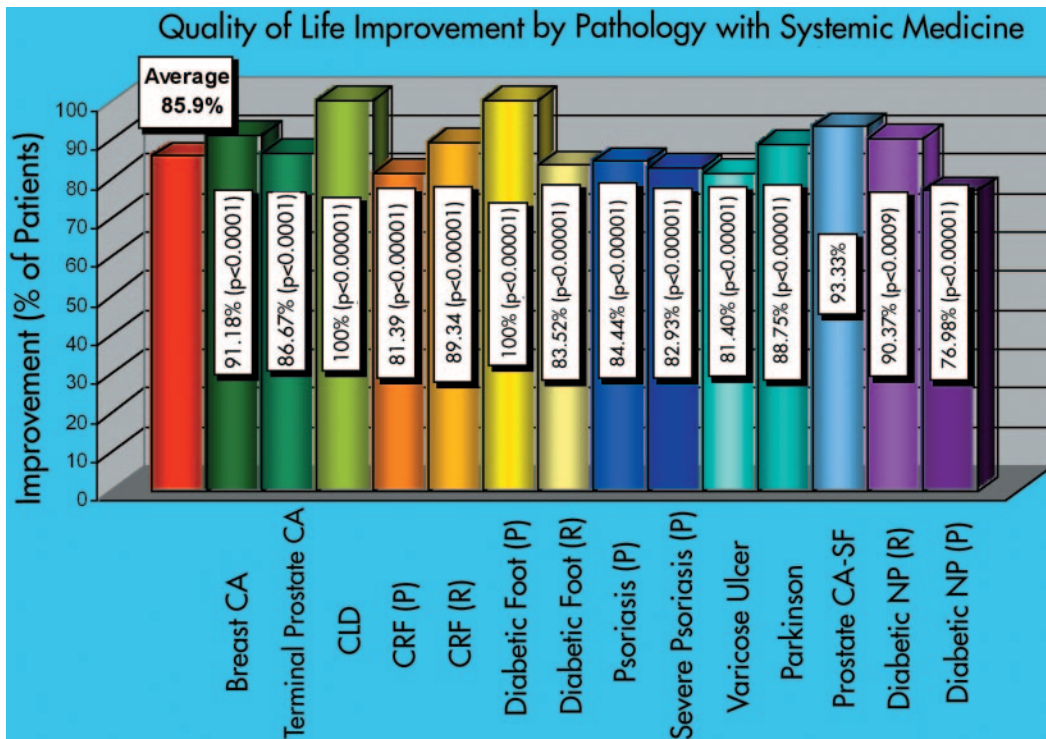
Quality of Life Improvement by Pathology with Systemic Medicine

Average
85.9%

Improvement (% of Patients)

100
90
80
70
60
50
40
30
20
10
0

91.18% (p<0.0001)
86.67% (p<0.0001)
100% (p<0.00001)
81.39 (p<0.00001)
89.34 (p<0.00001)
100% (p<0.00001)
83.52% (p<0.00001)
84.44% (p<0.00001)
82.93% (p<0.00001)
81.40% (p<0.00001)
88.75% (p<0.00001)
93.33%
90.37% (p<0.0009)
76.98% (p<0.00001)

Breast CA
Terminal Prostate CA
CLD
CRF (P)
CRF (R)
Diabetic Foot (P)
Diabetic Foot (R)
Psoriasis (P)
Severe Psoriasis (P)
Varicose Ulcer
Parkinson
Prostate CA-SF
Diabetic NP (R)
Diabetic NP (P)